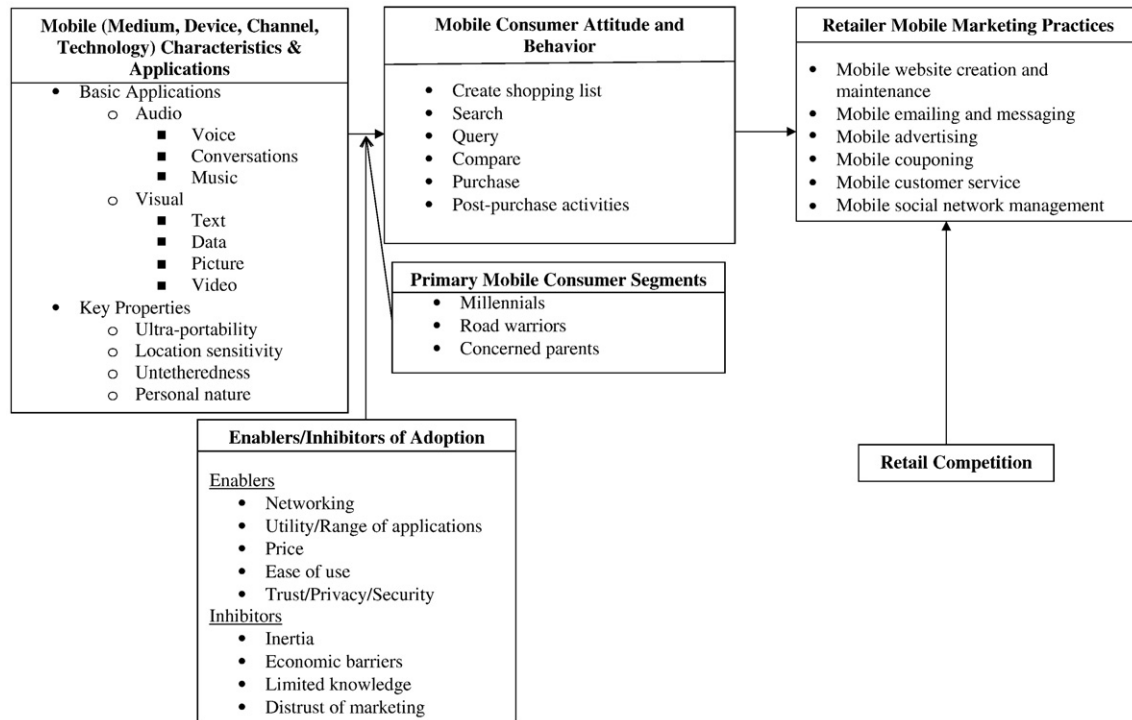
**Mobile (Medium, Device, Channel, Technology) Characteristics & Applications**

- Basic Applications
  - Audio
    - Voice
    - Conversations
    - Music
  - Visual
    - Text
    - Data
    - Picture
    - Video
- Key Properties
  - Ultra-portability
  - Location sensitivity
  - Untetheredness
  - Personal nature

**Mobile Consumer Attitude and Behavior**

- Create shopping list
- Search
- Query
- Compare
- Purchase
- Post-purchase activities

**Retailer Mobile Marketing Practices**

- Mobile website creation and maintenance
- Mobile emailing and messaging
- Mobile advertising
- Mobile couponing
- Mobile customer service
- Mobile social network management

**Primary Mobile Consumer Segments**

- Millennials
- Road warriors
- Concerned parents

**Enablers/Inhibitors of Adoption**

Enablers
- Networking
- Utility/Range of applications
- Price
- Ease of use
- Trust/Privacy/Security

Inhibitors
- Inertia
- Economic barriers
- Limited knowledge
- Distrust of marketing

**Retail Competition**